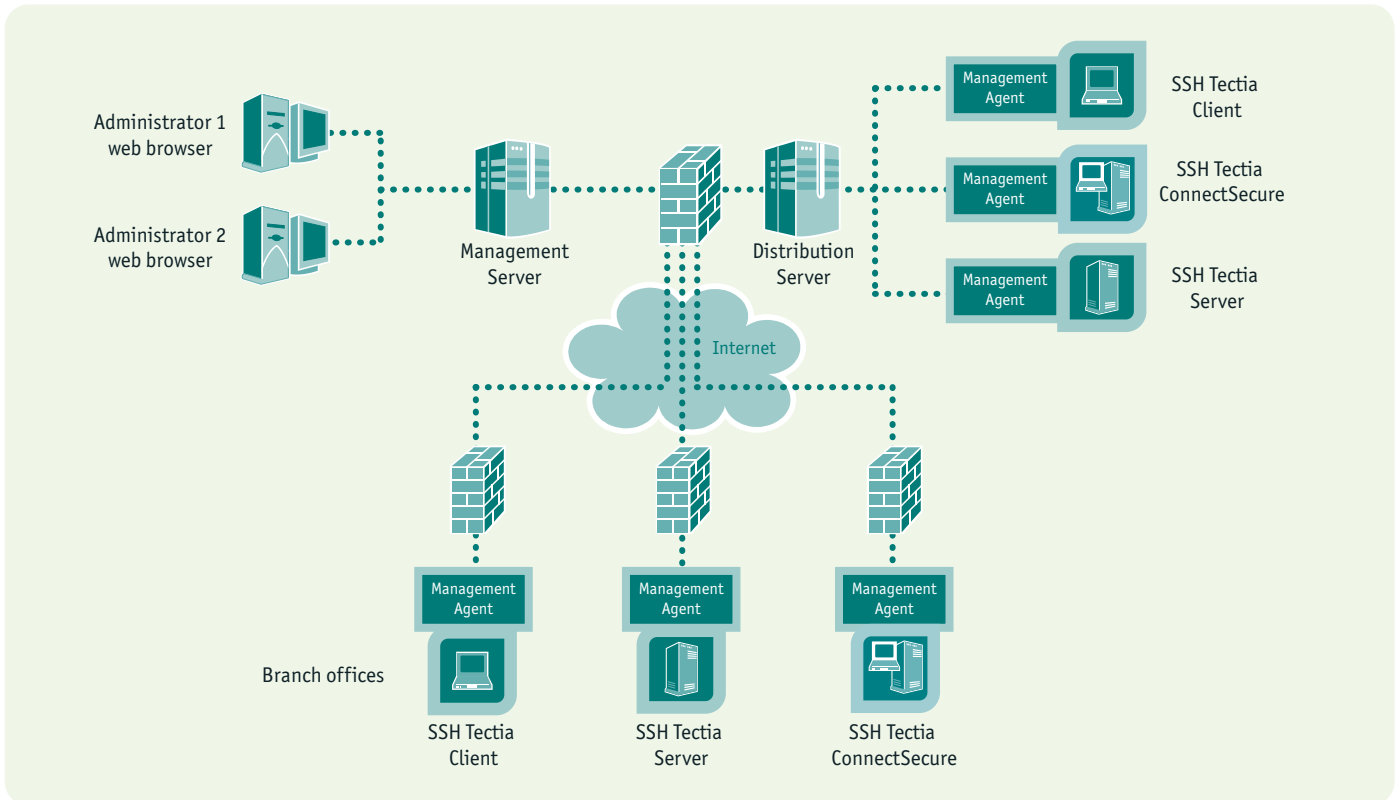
Administrator 1
web browser

Administrator 2
web browser

Management
Server

Distribution
Server

Management
Agent

SSH Tectia
Client

Management
Agent

SSH Tectia
ConnectSecure

Management
Agent

SSH Tectia
Server

Internet

Management
Agent

Management
Agent

Management
Agent

Branch offices

SSH Tectia
Client

SSH Tectia
Server

SSH Tectia
ConnectSecure